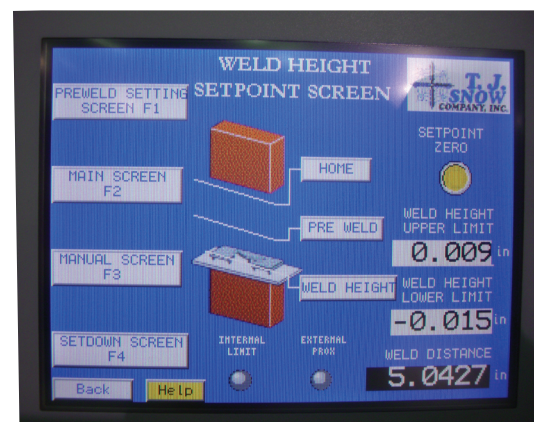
WELD HEIGHT SETPOINT SCREEN

T. J. SNOW COMPANY, INC.

PREWELD SETTING SCREEN F1

MAIN SCREEN F2

MANUAL SCREEN F3

SETDOWN SCREEN F4

Back

Help

HOME

PRE WELD

WELD HEIGHT

SETPOINT ZERO

WELD HEIGHT UPPER LIMIT

0.009 in

WELD HEIGHT LOWER LIMIT

-0.015 in

INTERNAL LIMIT

EXTERNAL PROX

WELD DISTANCE

5.0427 in